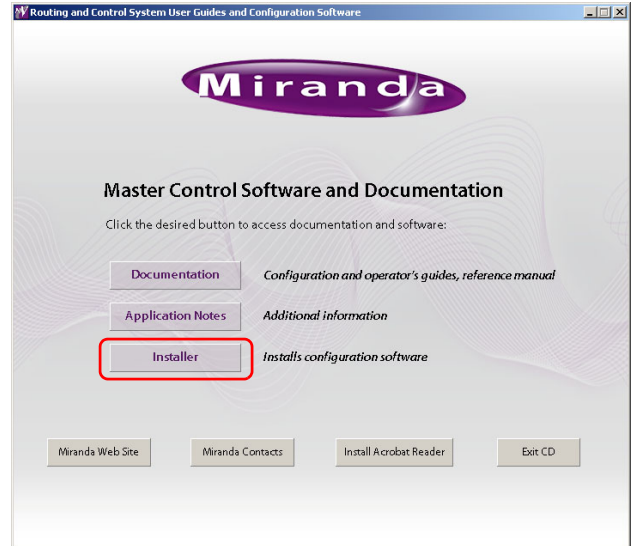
Routing and Control System User Guides and Configuration Software

Miranda

Master Control Software and Documentation

Click the desired button to access documentation and software:

Documentation Configuration and operator's guides, reference manual

Application Notes Additional information

Installer Installs configuration software

Miranda Web Site

Miranda Contacts

Install Acrobat Reader

Exit CD